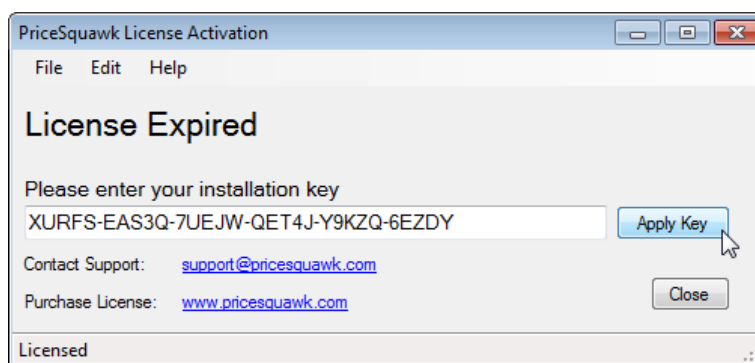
PriceSquawk License Activation

File Edit Help

License Expired

Please enter your installation key

XURFS-EAS3Q-7UEJW-QET4J-Y9KZQ-6EZDY

Apply Key

Contact Support: support@pricesquawk.com

Purchase License: www.pricesquawk.com

Close

Licensed